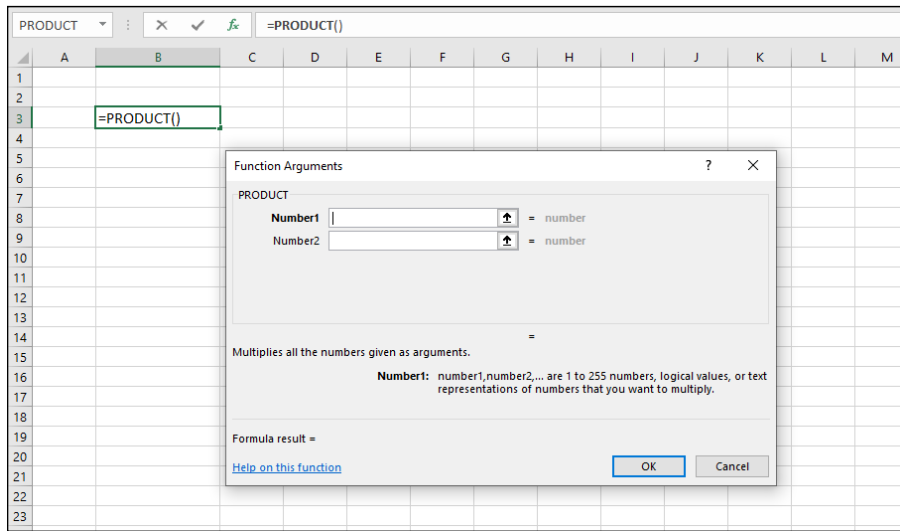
PRODUCT

=PRODUCT()

| | A | B | C | D | E | F | G | H | I | J | K | L | M |
|---|---|---|---|---|---|---|---|---|---|---|---|---|---|
| 1 | | | | | | | | | | | | | |
| 2 | | | | | | | | | | | | | |
| 3 | | =PRODUCT() | | | | | | | | | | | |
| 4 | | | | | | | | | | | | | |
| 5 | | | | | | | | | | | | | |
| 6 | | | | | | | | | | | | | |
| 7 | | | | | | | | | | | | | |
| 8 | | | | | | | | | | | | | |
| 9 | | | | | | | | | | | | | |
| 10 | | | | | | | | | | | | | |
| 11 | | | | | | | | | | | | | |
| 12 | | | | | | | | | | | | | |
| 13 | | | | | | | | | | | | | |
| 14 | | | | | | | | | | | | | |
| 15 | | | | | | | | | | | | | |
| 16 | | | | | | | | | | | | | |
| 17 | | | | | | | | | | | | | |
| 18 | | | | | | | | | | | | | |
| 19 | | | | | | | | | | | | | |
| 20 | | | | | | | | | | | | | |
| 21 | | | | | | | | | | | | | |
| 22 | | | | | | | | | | | | | |
| 23 | | | | | | | | | | | | | |

Function Arguments ? ×

PRODUCT

Number1 = number

Number2 = number

=

Multiplies all the numbers given as arguments.

Number1: number1,number2,... are 1 to 255 numbers, logical values, or text representations of numbers that you want to multiply.

Formula result =

Help on this function

OK Cancel